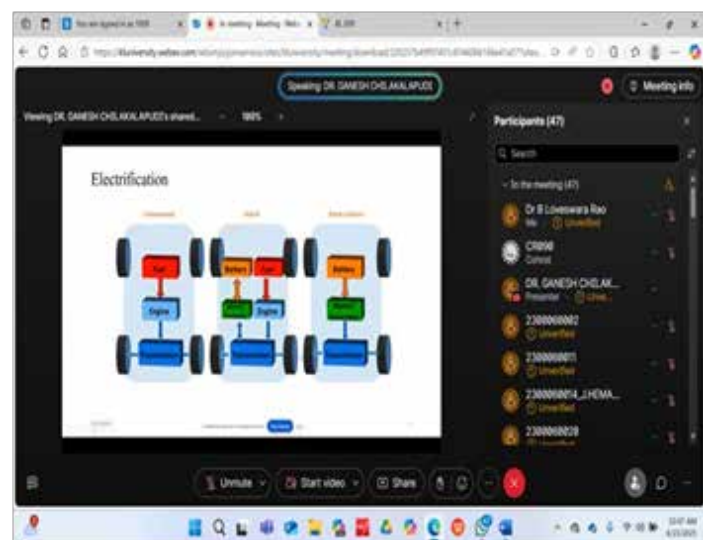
You are signed in as 1908

In meeting · Meeting · Webex

Speaking: DR. GANESH CHILAKALAPUDI

Meeting info

Viewing DR. GANESH CHILAKALAPUDI's shared...

100%

Electrification

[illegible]

Hybrid

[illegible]

Fuel

Engine

Battery

Fuel

Engine

Battery

Participants (47)

Search

In the meeting (47)

Dr B Lokeswara Rao

Me

Unverified

CR898

Cohost

DR. GANESH CHILAK...

Presenter

Unver...

2300000002

Unverified

2300000011

Unverified

2300000014_J.HEMA...

Unverified

2300000028

Unmute

Start video

Share